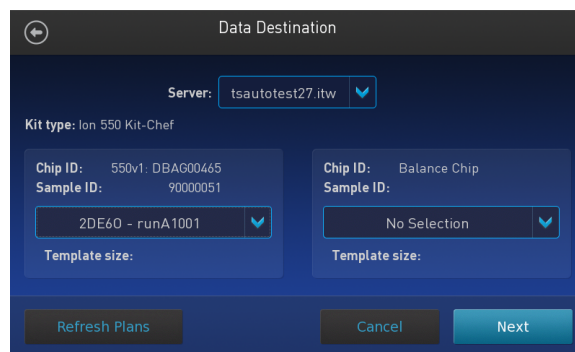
Data Destination

Server: tsautotest27.itw

Kit type: Ion 550 Kit-Chef

Chip ID: 550v1: DBAG00465
Sample ID: 90000051

2DE60 - runA1001

Template size:

Chip ID: Balance Chip
Sample ID:

No Selection

Template size:

Refresh Plans

Cancel

Next